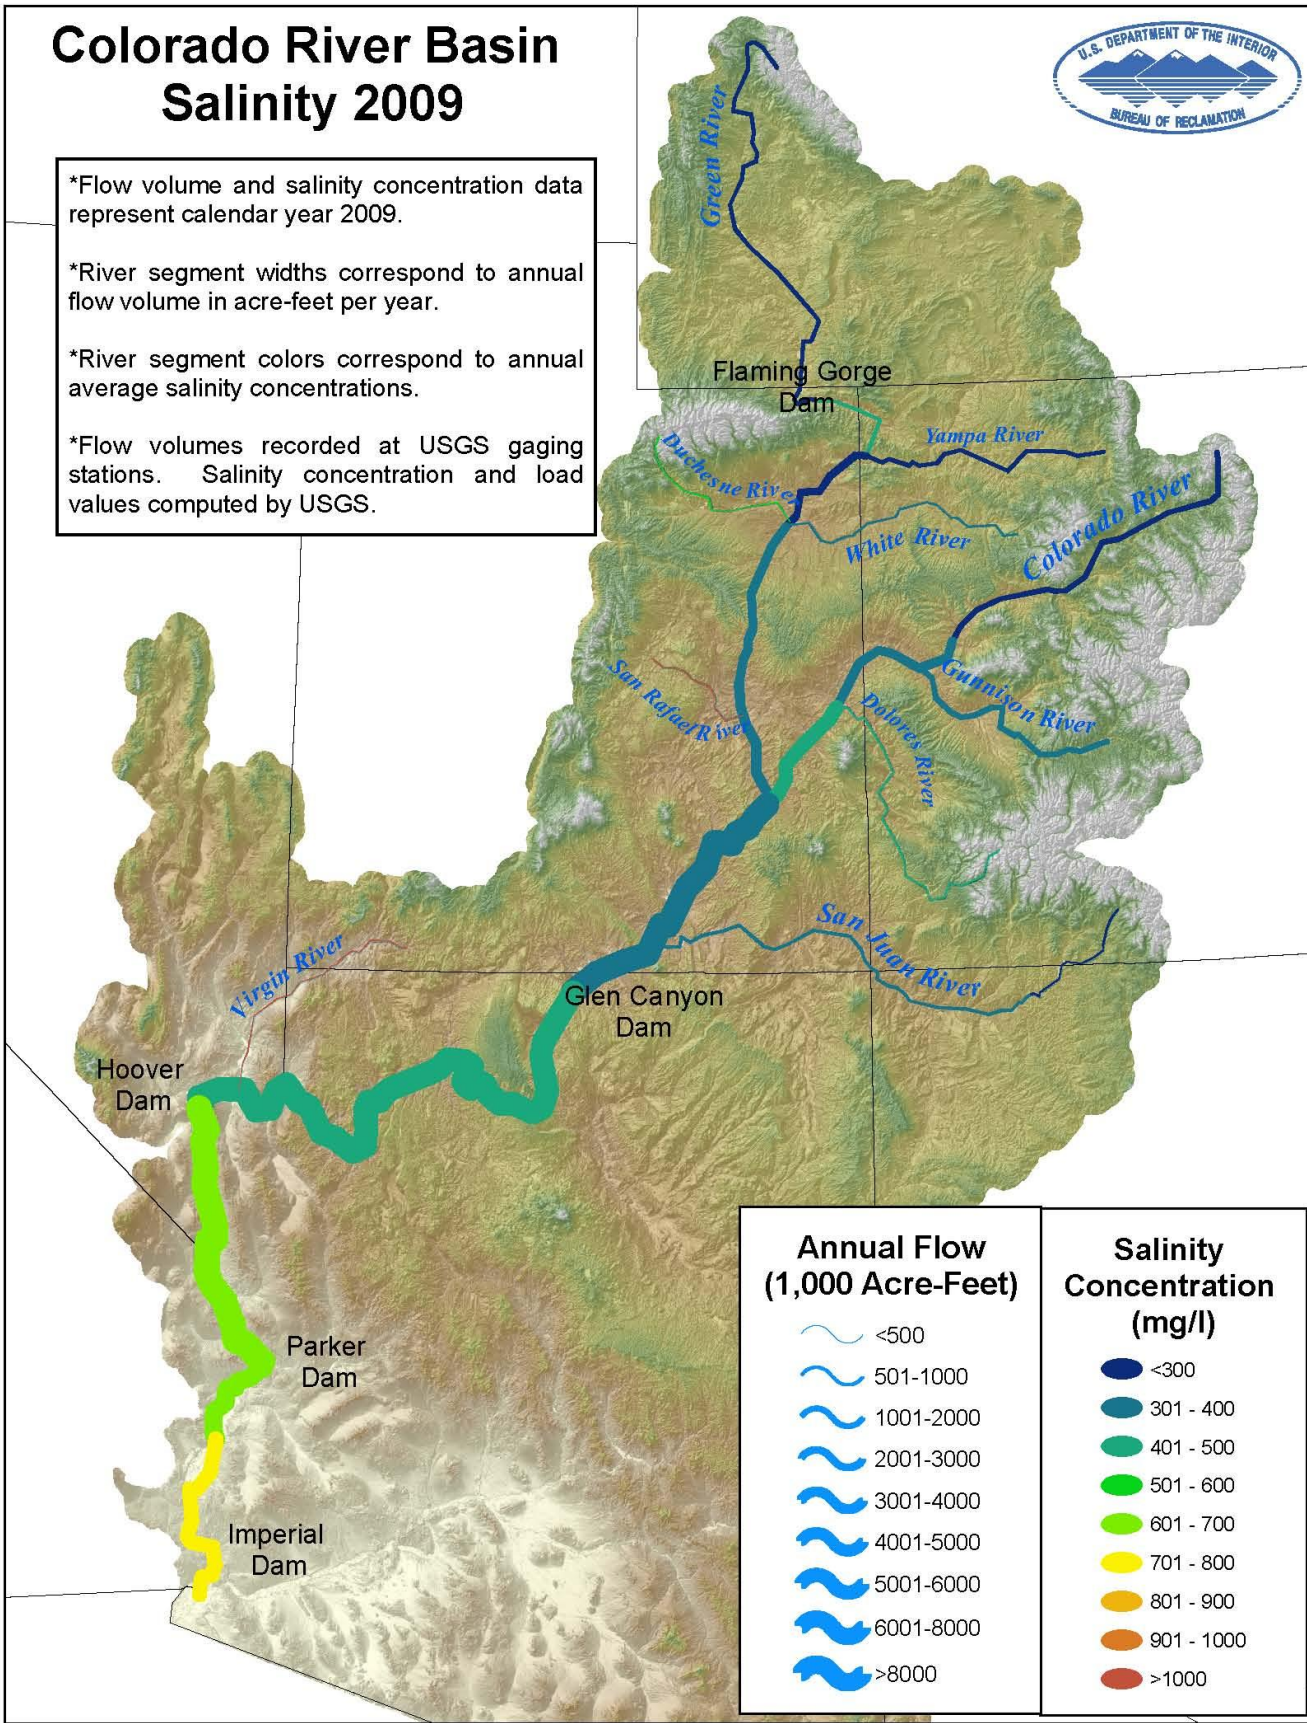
Colorado River Basin
Salinity 2009

U.S. DEPARTMENT OF THE INTERIOR
BUREAU OF RECLAMATION

*Flow volume and salinity concentration data represent calendar year 2009.

*River segment widths correspond to annual flow volume in acre-feet per year.

*River segment colors correspond to annual average salinity concentrations.

*Flow volumes recorded at USGS gaging stations. Salinity concentration and load values computed by USGS.

Green River

Flaming Gorge Dam

Yampa River

Duchesne River

White River

Colorado River

San Rafael River

Gunnison River

Dolores River

San Juan River

Virgin River

Glen Canyon Dam

Hoover Dam

Parker Dam

Imperial Dam

Annual Flow
(1,000 Acre-Feet)
<500
501-1000
1001-2000
2001-3000
3001-4000
4001-5000
5001-6000
6001-8000
>8000

Salinity Concentration
(mg/l)
<300
301 - 400
401 - 500
501 - 600
601 - 700
701 - 800
801 - 900
901 - 1000
>1000